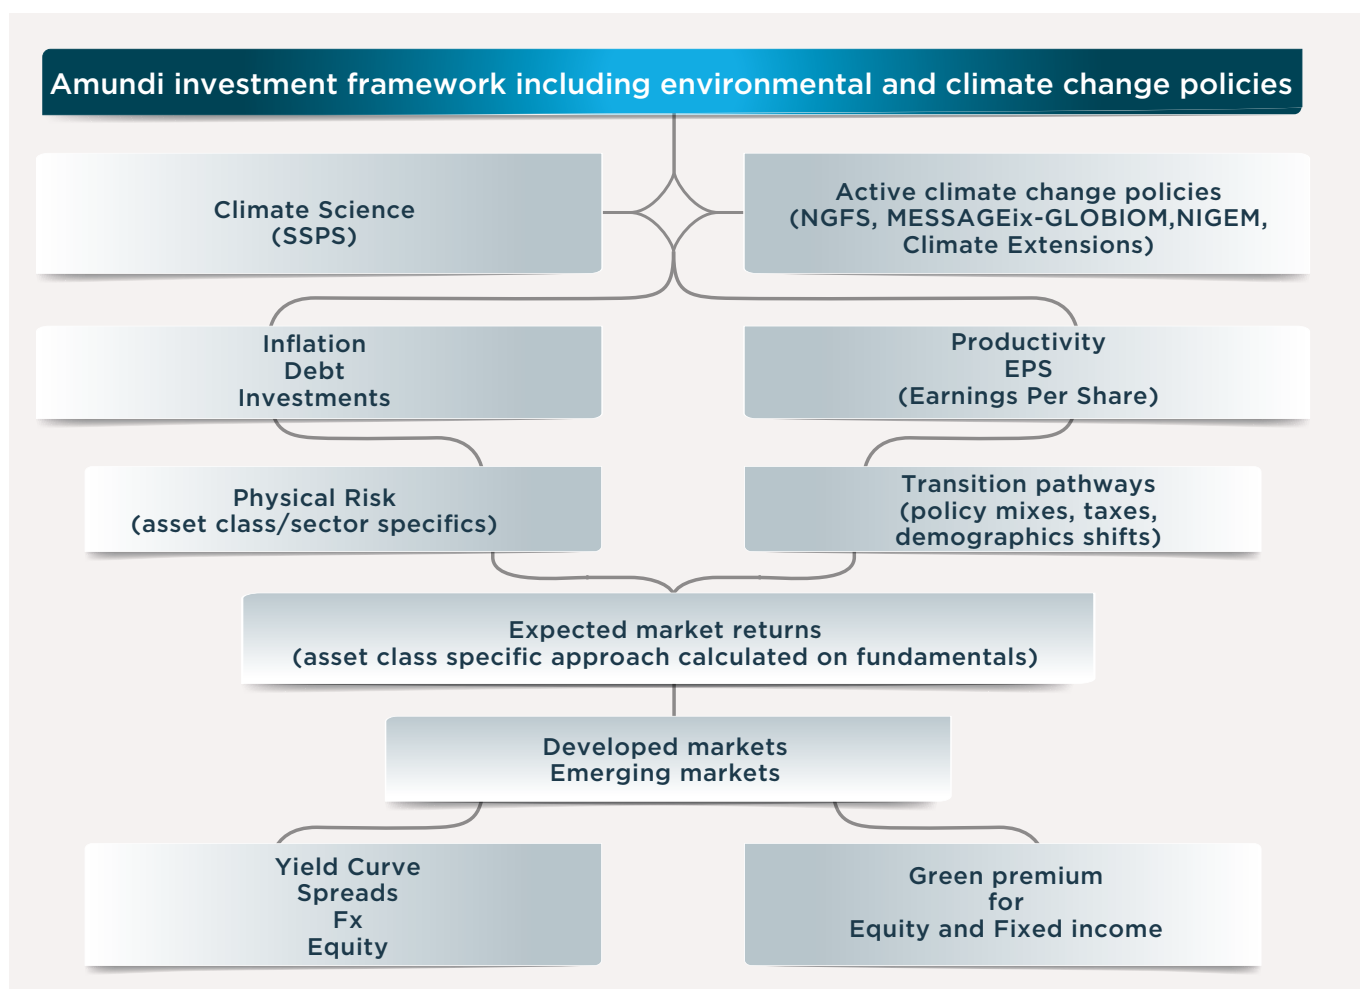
Amundi investment framework including environmental and climate change policies

Climate Science
(SSPS)

Active climate change policies
(NGFS, MESSAGEix-GLOBIOM,NIGEM,
Climate Extensions)

Inflation
Debt
Investments

Productivity
EPS
(Earnings Per Share)

Physical Risk
(asset class/sector specifics)

Transition pathways
(policy mixes, taxes,
demographics shifts)

Expected market returns
(asset class specific approach calculated on fundamentals)

Developed markets
Emerging markets

Yield Curve
Spreads
Fx
Equity

Green premium
for
Equity and Fixed income